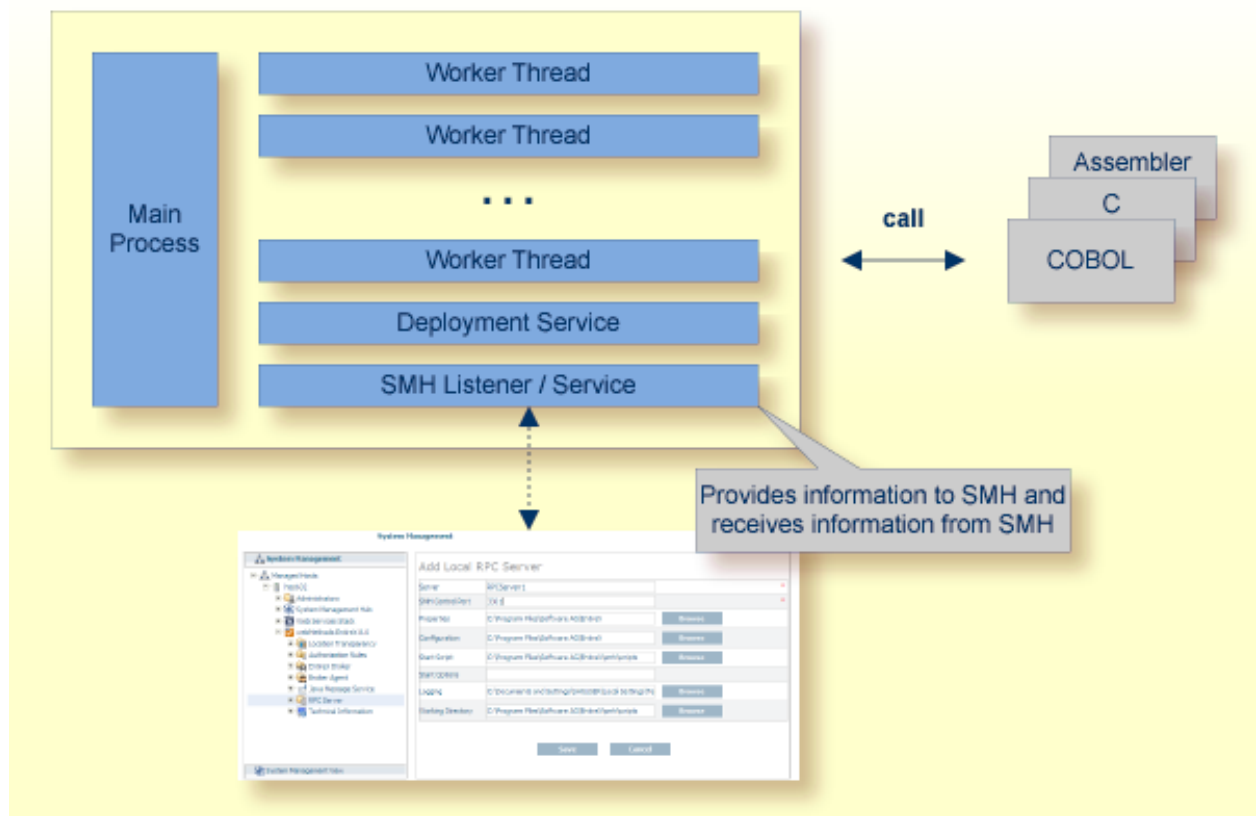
Main Process

Worker Thread

Worker Thread

. . .

Worker Thread

Deployment Service

SMH Listener / Service

call

Assembler

C

COBOL

Provides information to SMH and receives information from SMH

System Management

System Management

Managed Hosts

Administration

System Management Hub

Web Services Stack

webMethods EntireX 8.0

Location Transparency

Authorization Rules

EntireX Broker

Broker Agent

Java Message Service

RPC Server

Technical Information

System Management Hub

Add Local RPC Server

Server | RPCServer1

SMH ControlPort | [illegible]

Properties | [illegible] | Browse

Configuration | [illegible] | Browse

Start Script | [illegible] | Browse

Start Options |

Logging | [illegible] | Browse

Working Directory | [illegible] | Browse

Save

Cancel